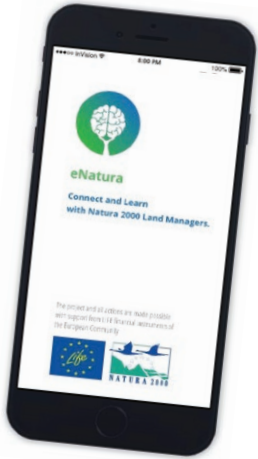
••••○ InVision
8:00 PM
100%

eNatura

Connect and Learn with Natura 2000 Land Managers.

The project and all actions are made possible with support from the financial instrument of the European Community

Life

NATURA 2000